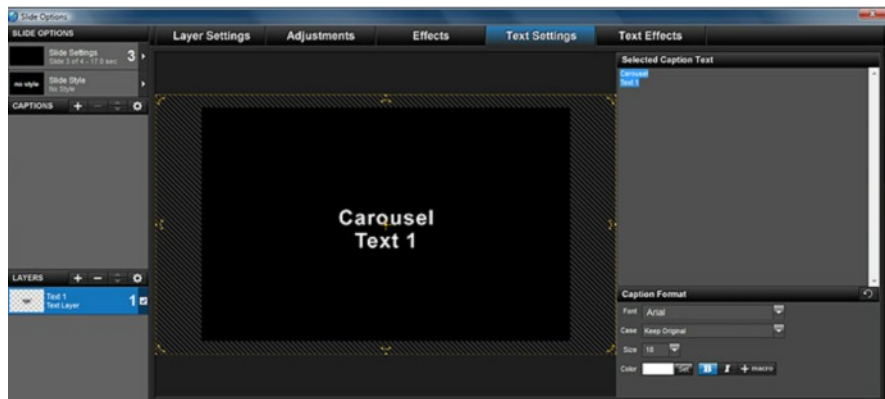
Slide Options

SLIDE OPTIONS

Slide Settings
Slide 3 of 4 - 17.0 sec
3

no style
Slide Style
No Style

CAPTIONS

LAYERS

Text 1
Text Layer
1

Layer Settings
Adjustments
Effects
Text Settings
Text Effects

Carousel
Text 1

Selected Caption Text

Carousel
Text 1

Caption Format

Font Arial

Case Keep Original

Size 18

Color Set B I + macro